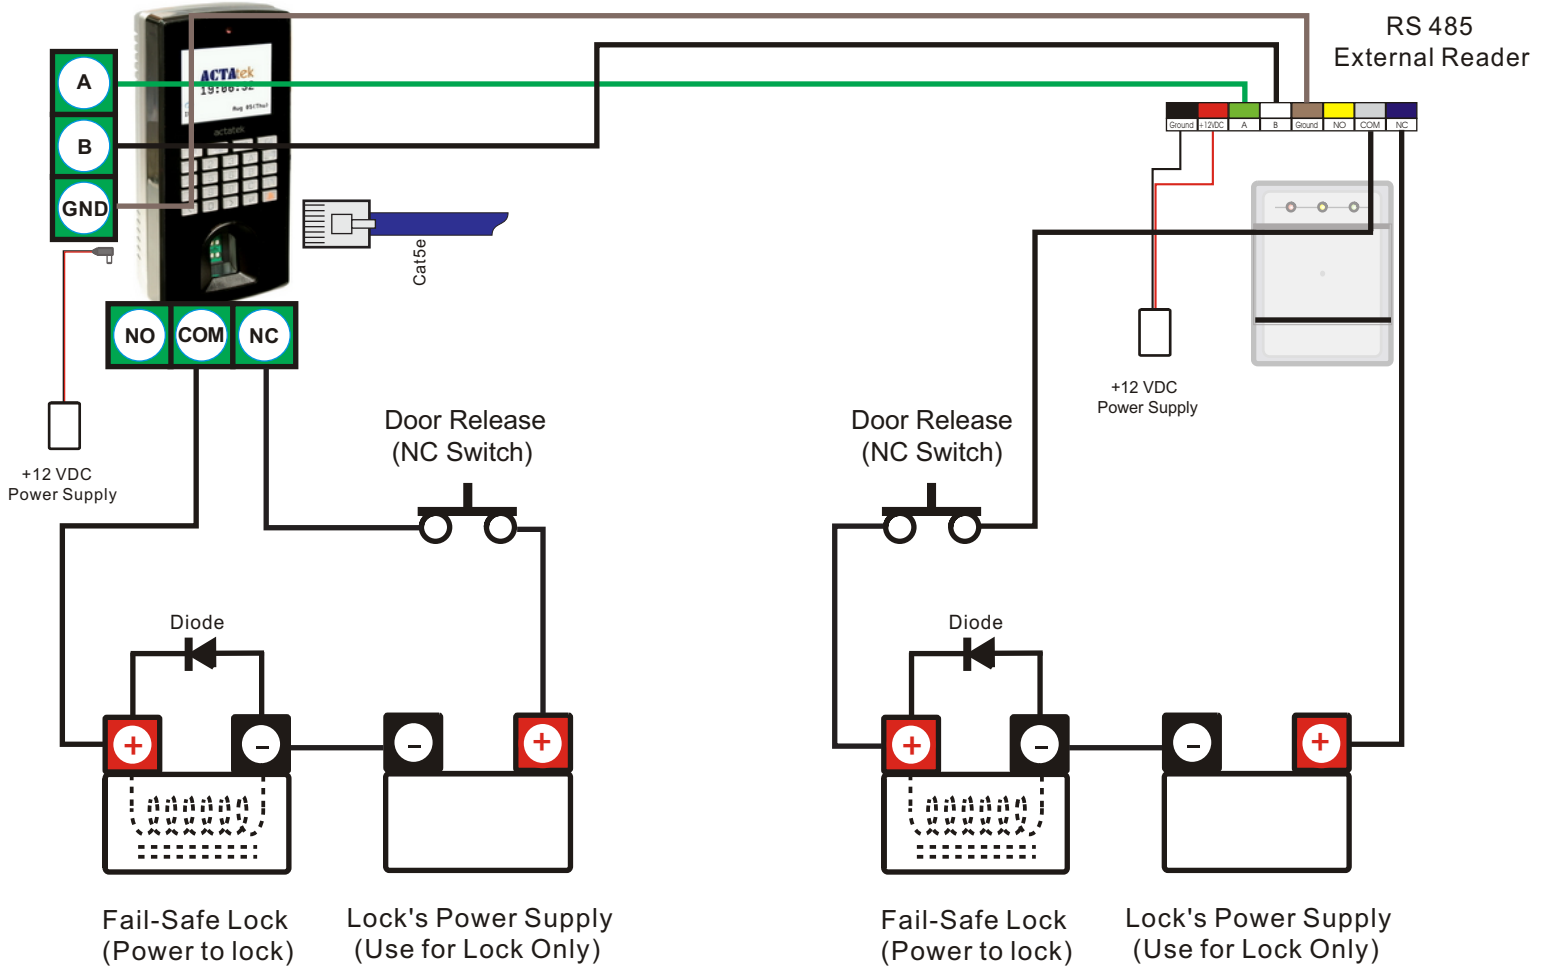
RS 485
External Reader

ACTAtek
19:08:32

A
B
GND

Ground
+12VDC
A
B
Ground
NO
COM
NC

Cat5e

NO
COM
NC

+12 VDC
Power Supply

+12 VDC
Power Supply

Door Release
(NC Switch)

Door Release
(NC Switch)

Diode

Diode

+
-
-
+

+
-
-
+

Fail-Safe Lock
(Power to lock)

Lock's Power Supply
(Use for Lock Only)

Fail-Safe Lock
(Power to lock)

Lock's Power Supply
(Use for Lock Only)